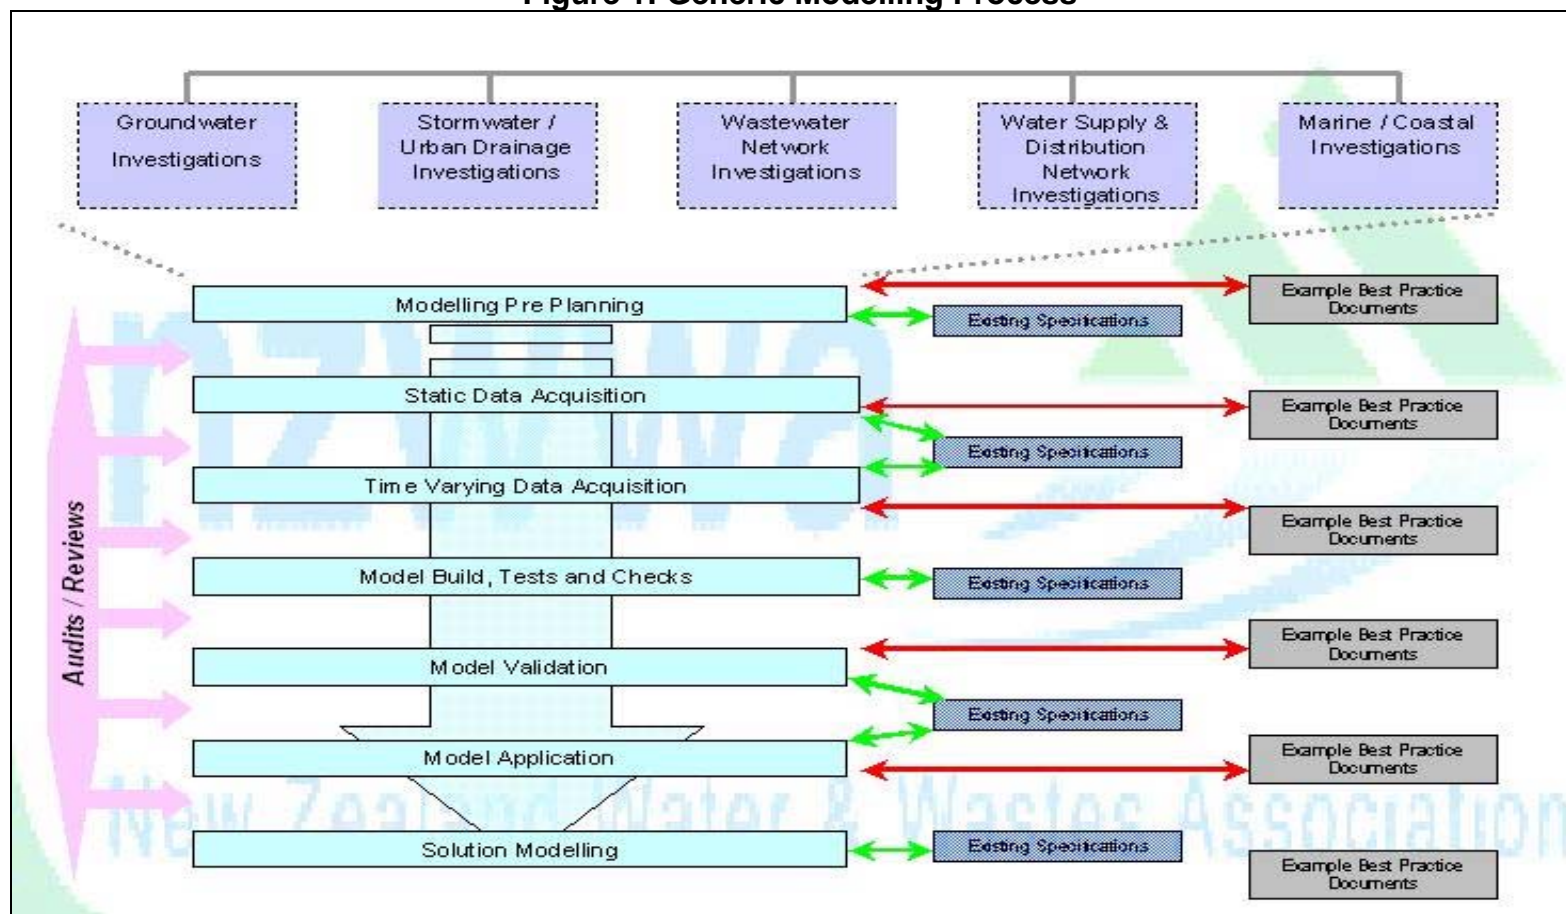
Figure 1: Generic Modelling Process

Groundwater Investigations

Stormwater / Urban Drainage Investigations

Wastewater Network Investigations

Water Supply & Distribution Network Investigations

Marine / Coastal Investigations

Modelling Pre Planning

Existing Specifications

Example Best Practice Documents

Static Data Acquisition

Example Best Practice Documents

Existing Specifications

Time Varying Data Acquisition

Example Best Practice Documents

Model Build, Tests and Checks

Existing Specifications

Example Best Practice Documents

Model Validation

Existing Specifications

Model Application

Example Best Practice Documents

Solution Modelling

Existing Specifications

Example Best Practice Documents

Audits / Reviews

NZWWA

New Zealand Water & Wastes Association